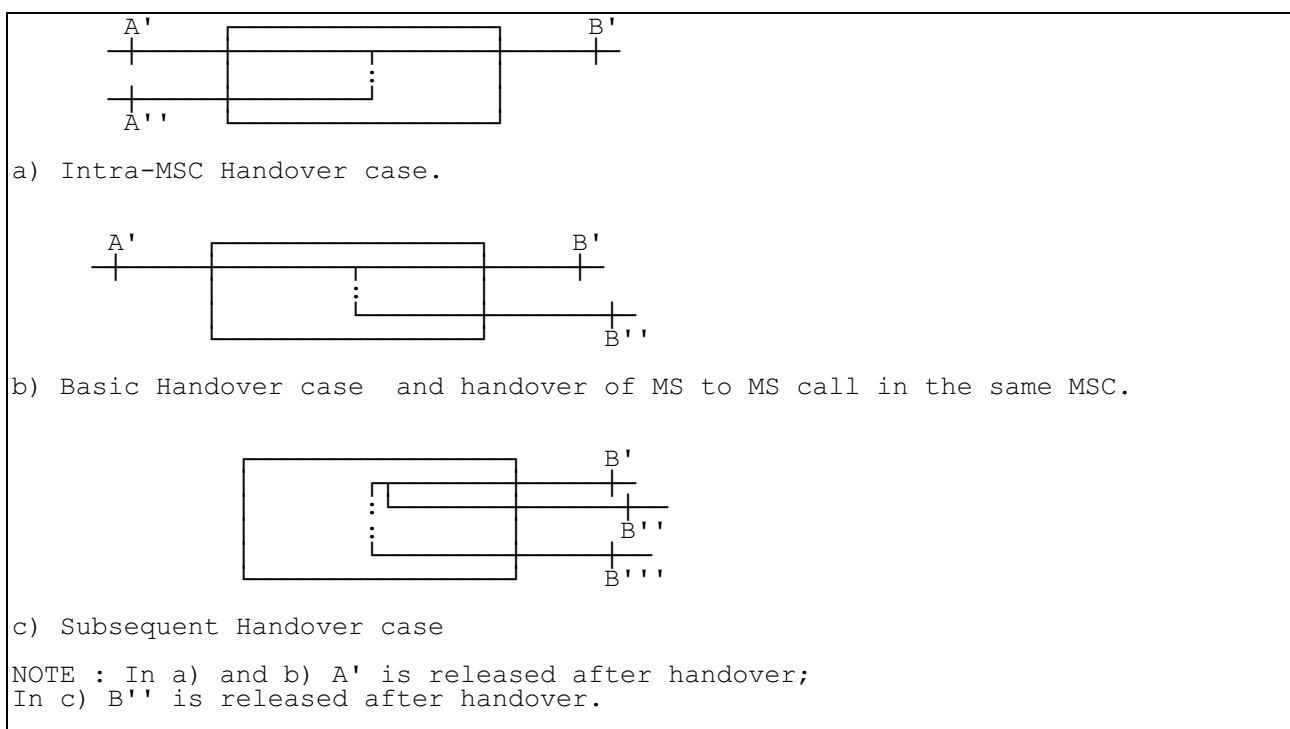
A'

B'

A''

a) Intra-MSC Handover case.

A'

B'

B''

b) Basic Handover case and handover of MS to MS call in the same MSC.

B'

B''

B'''

c) Subsequent Handover case

NOTE : In a) and b) A' is released after handover;
In c) B'' is released after handover.